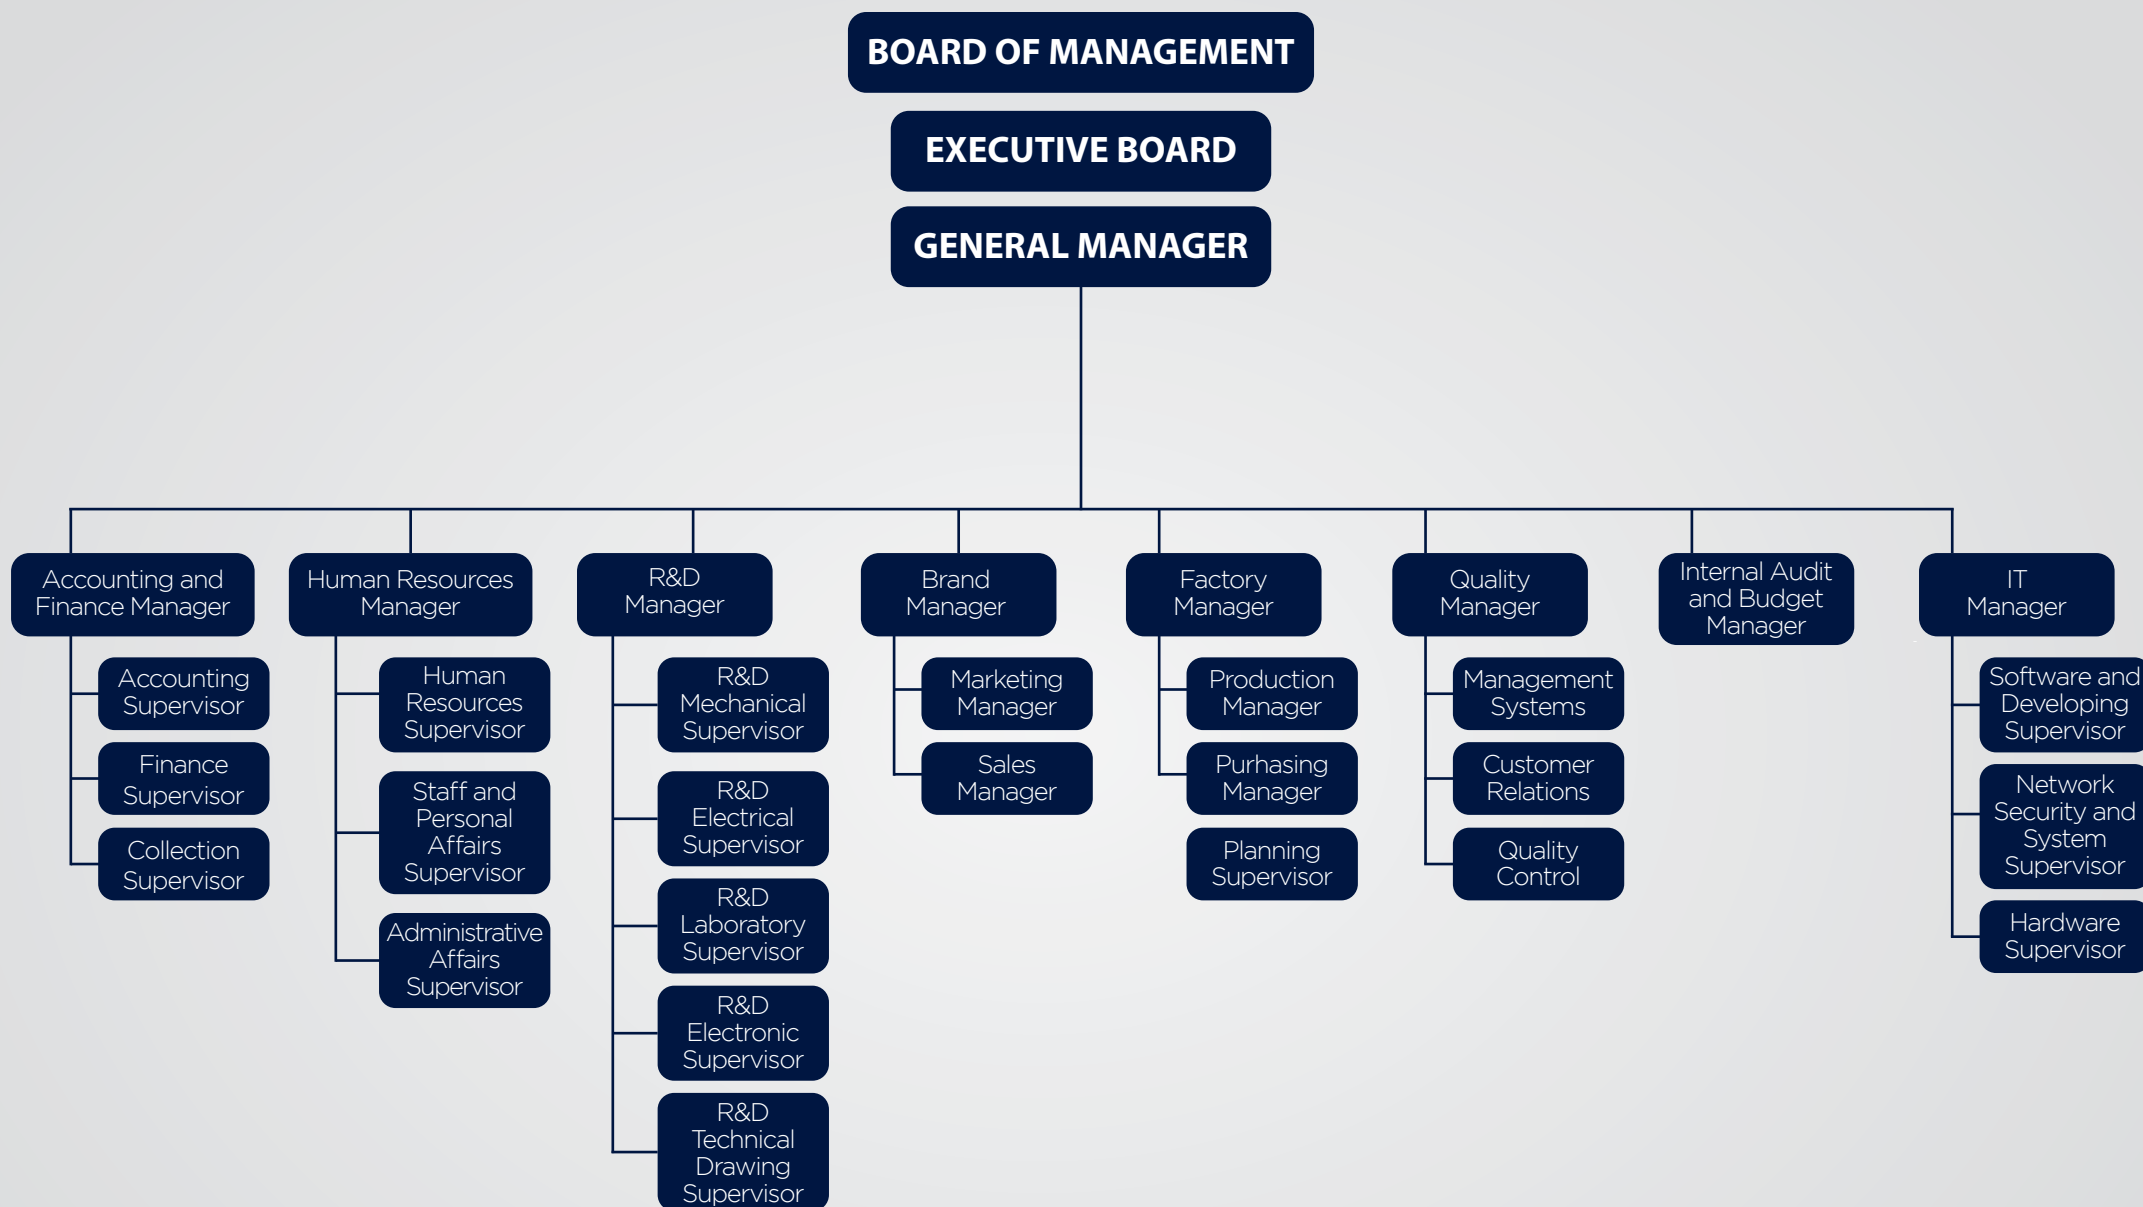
BOARD OF MANAGEMENT

EXECUTIVE BOARD

GENERAL MANAGER

Accounting and Finance Manager

Accounting Supervisor

Finance Supervisor

Collection Supervisor

Human Resources Manager

Human Resources Supervisor

Staff and Personal Affairs Supervisor

Administrative Affairs Supervisor

R&D Manager

R&D Mechanical Supervisor

R&D Electrical Supervisor

R&D Laboratory Supervisor

R&D Electronic Supervisor

R&D Technical Drawing Supervisor

Brand Manager

Marketing Manager

Sales Manager

Factory Manager

Production Manager

Purhasing Manager

Planning Supervisor

Quality Manager

Management Systems

Customer Relations

Quality Control

Internal Audit and Budget Manager

IT Manager

Software and Developing Supervisor

Network Security and System Supervisor

Hardware Supervisor